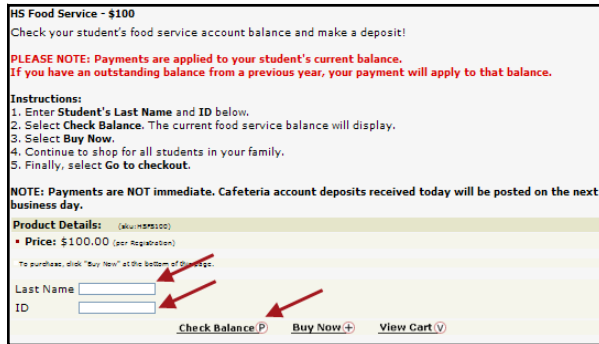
HS Food Service - $100

Check your student's food service account balance and make a deposit!

PLEASE NOTE: Payments are applied to your student's current balance.
If you have an outstanding balance from a previous year, your payment will apply to that balance.

Instructions:
1. Enter Student's Last Name and ID below.
2. Select Check Balance. The current food service balance will display.
3. Select Buy Now.
4. Continue to shop for all students in your family.
5. Finally, select Go to checkout.

NOTE: Payments are NOT immediate. Cafeteria account deposits received today will be posted on the next business day.

Product Details: (sku: HSFS100)

• Price: $100.00 (per Registration)

To purchase, click "Buy Now" at the bottom of the page.

Last Name

ID

Check Balance P Buy Now + View Cart V